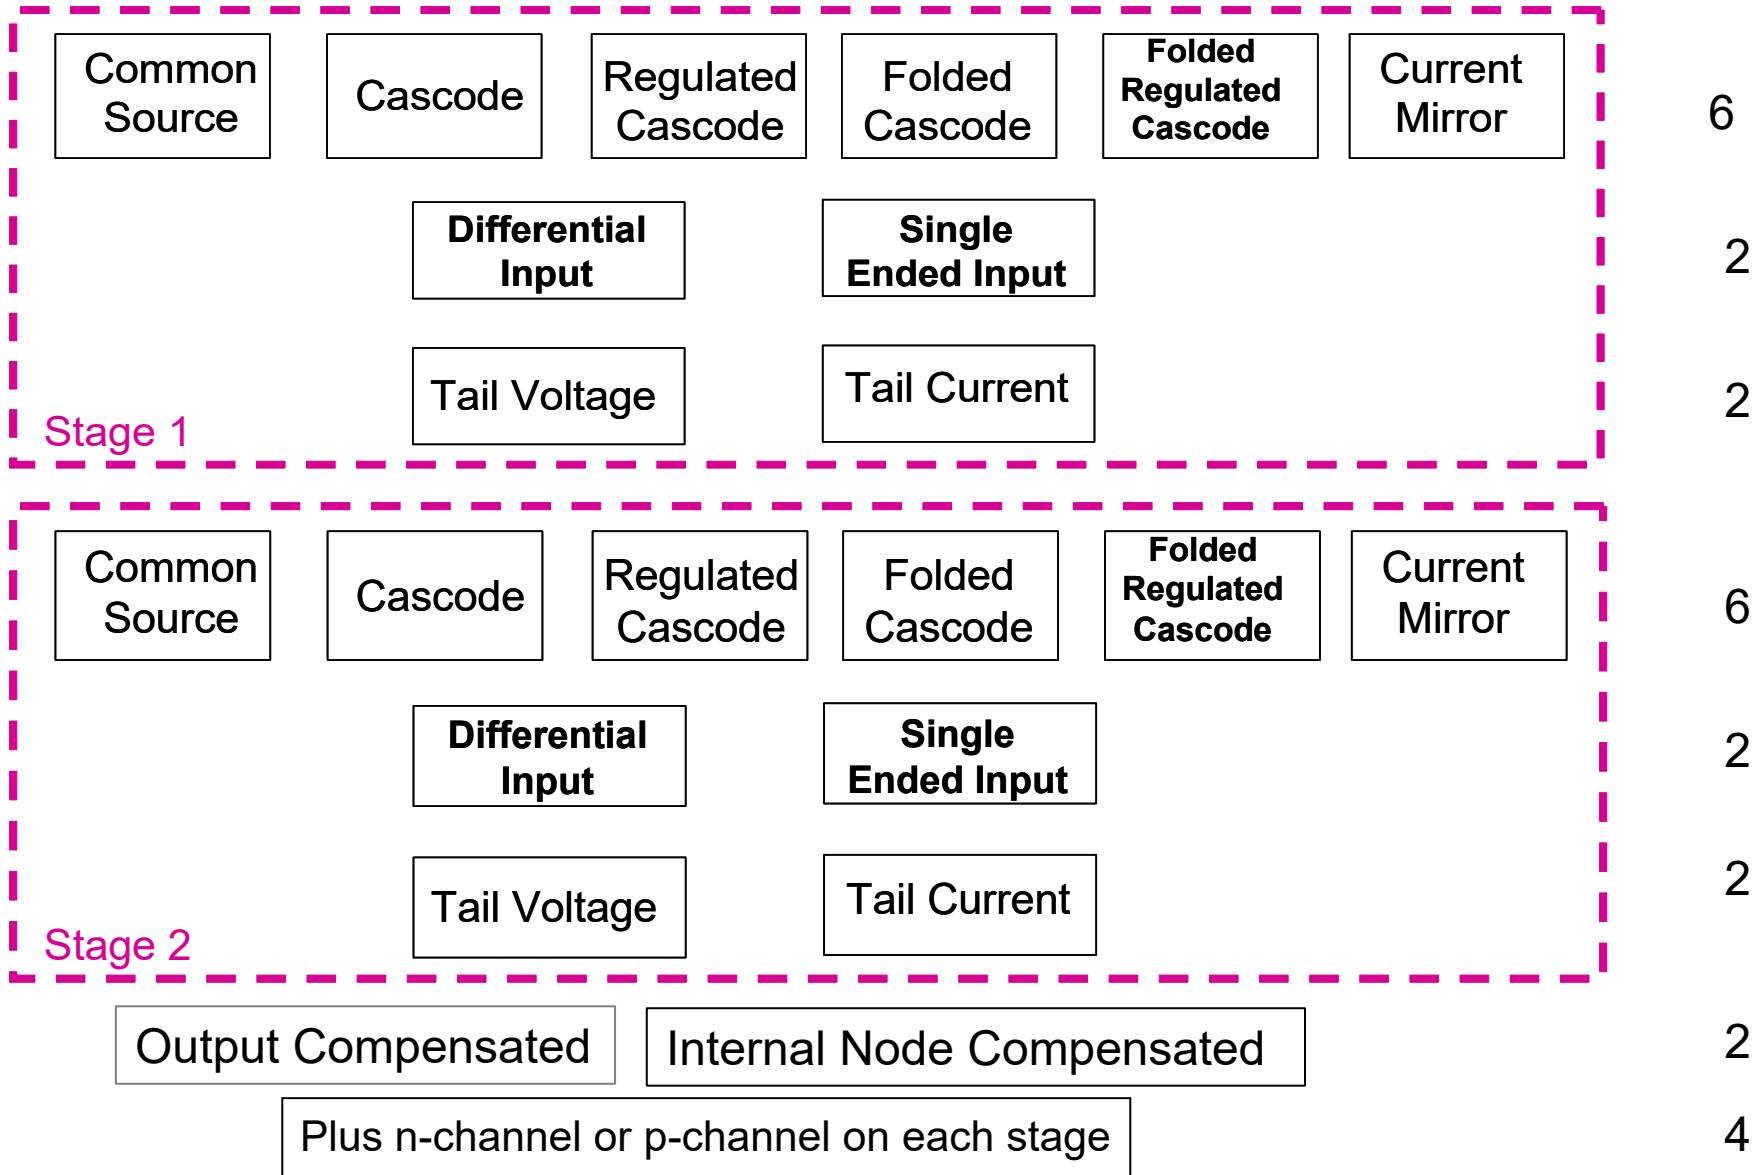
Common Source

Cascode

Regulated Cascode

Folded Cascode

Folded Regulated Cascode

Current Mirror

6

Differential Input

Single Ended Input

2

Tail Voltage

Tail Current

2

Stage 1

Common Source

Cascode

Regulated Cascode

Folded Cascode

Folded Regulated Cascode

Current Mirror

6

Differential Input

Single Ended Input

2

Tail Voltage

Tail Current

2

Stage 2

Output Compensated

Internal Node Compensated

2

Plus n-channel or p-channel on each stage

4